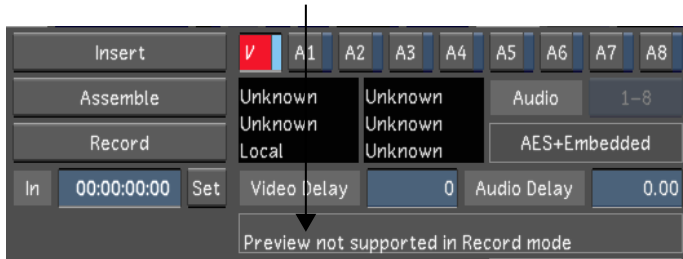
Insert
V A1 A2 A3 A4 A5 A6 A7 A8
Assemble
Unknown Unknown
Unknown Unknown
Local Unknown
Audio 1–8
Record
AES+Embedded
In 00:00:00:00 Set
Video Delay 0 Audio Delay 0.00
Preview not supported in Record mode